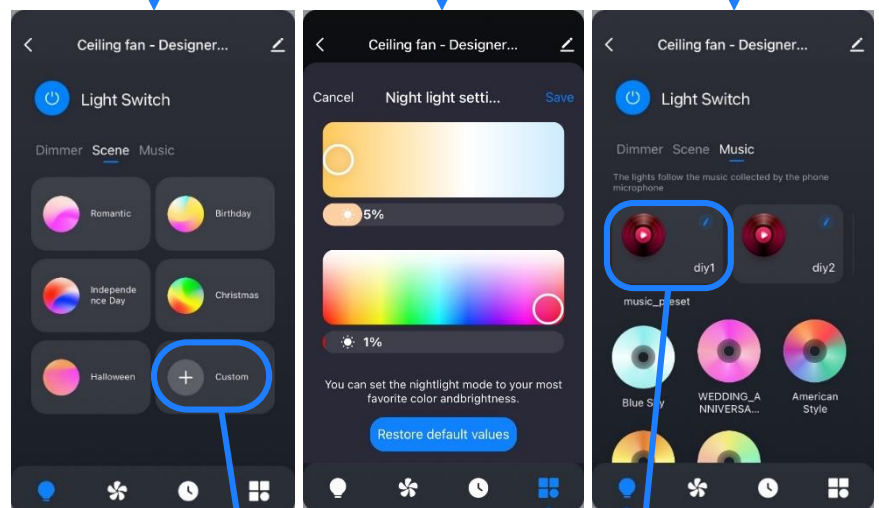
Ceiling fan - Designer...

Light Switch

Dimmer Scene Music

Romantic

Birthday

Independence Day

Christmas

Halloween

Custom

Ceiling fan - Designer...

Cancel Night light setti... Save

5%

1%

You can set the nightlight mode to your most favorite color andbrightness.

Restore default values

Ceiling fan - Designer...

Light Switch

Dimmer Scene Music

The lights follow the music collected by the phone microphone

diy1

diy2

music_preset

Blue Sky

WEDDING_ANNIVERSA...

American Style